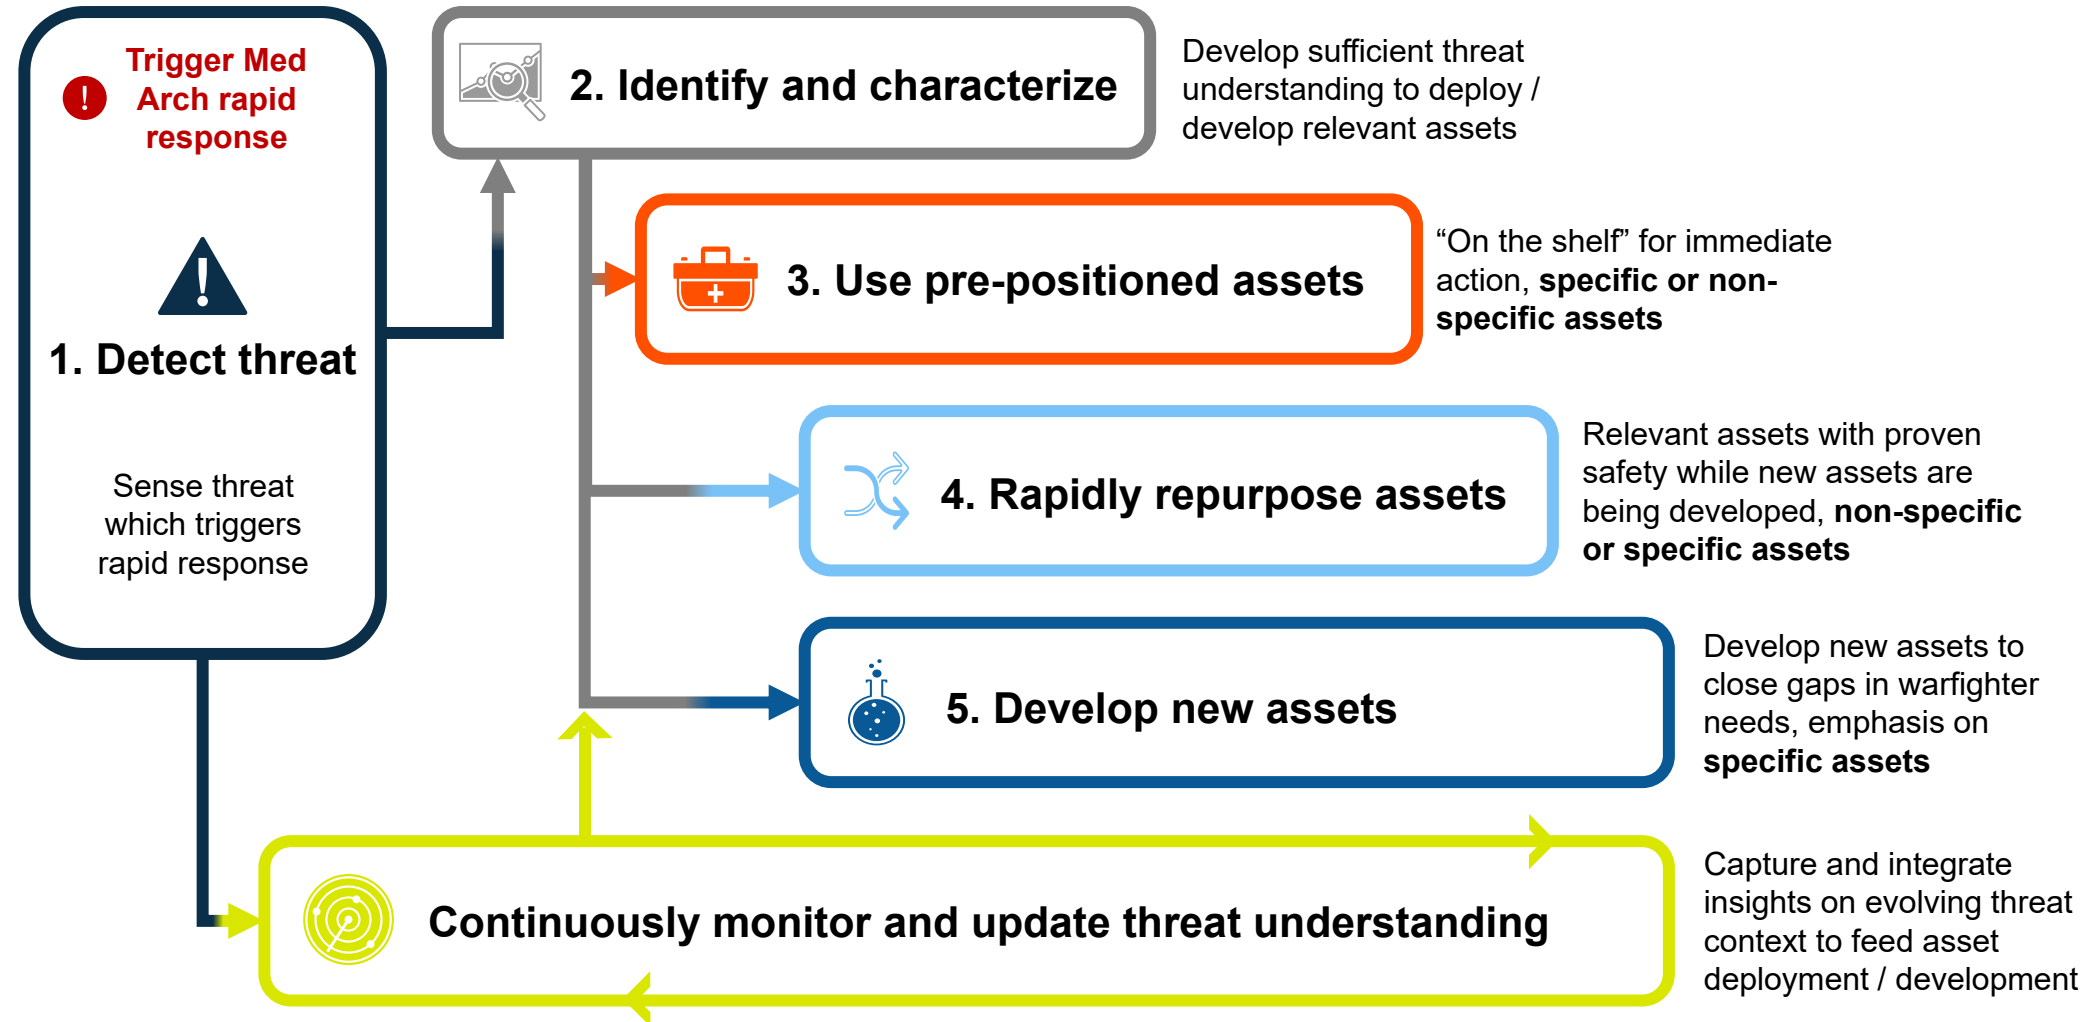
Trigger Med Arch rapid response

1. Detect threat

Sense threat which triggers rapid response

2. Identify and characterize

Develop sufficient threat understanding to deploy / develop relevant assets

3. Use pre-positioned assets

“On the shelf” for immediate action, **specific or non-specific assets**

4. Rapidly repurpose assets

Relevant assets with proven safety while new assets are being developed, **non-specific or specific assets**

5. Develop new assets

Develop new assets to close gaps in warfighter needs, emphasis on **specific assets**

Continuously monitor and update threat understanding

Capture and integrate insights on evolving threat context to feed asset deployment / development